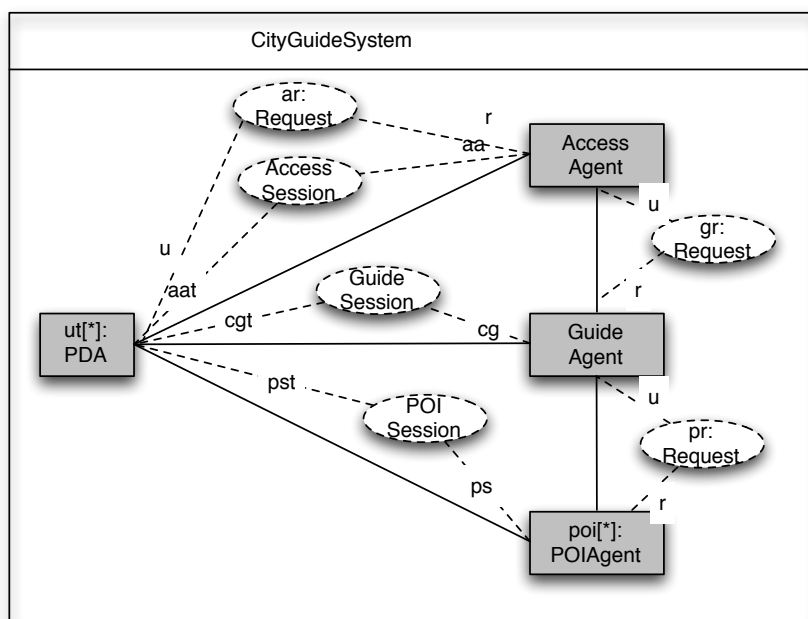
CityGuideSystem

ar:
Request

r

aa

Access
Agent

Access
Session

u

gr:
Request

u

aat

r

Guide
Session

ut[*]:
PDA

cgt

cg

Guide
Agent

pst

POI
Session

u

pr:
Request

ps

r

poi[*]:
POIAgent